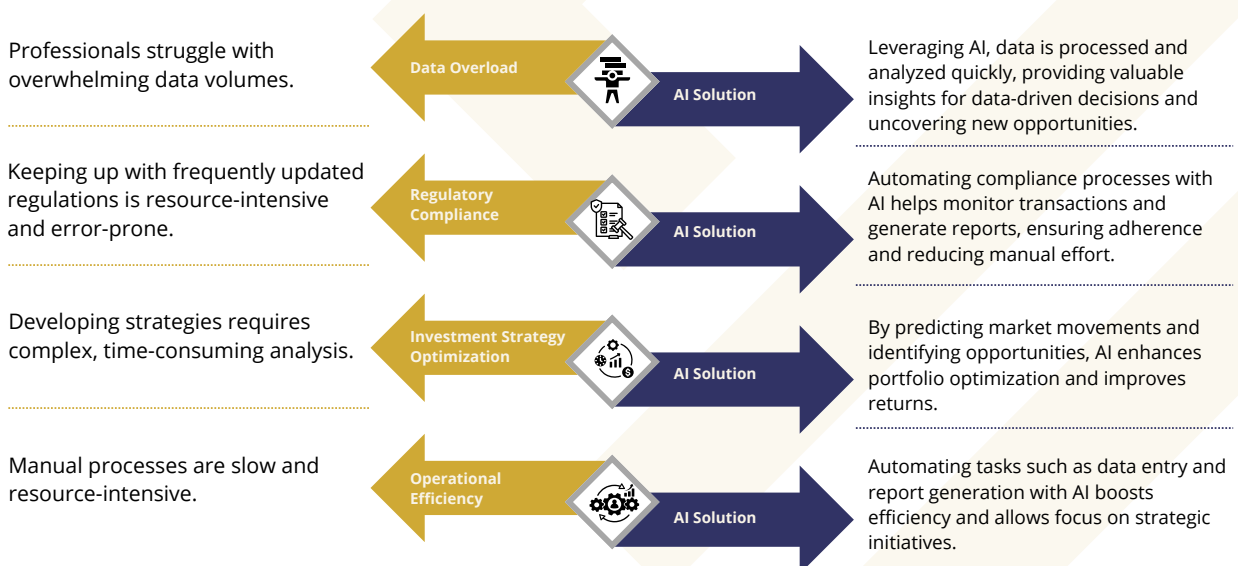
Professionals struggle with overwhelming data volumes.

Data Overload

AI Solution

Leveraging AI, data is processed and analyzed quickly, providing valuable insights for data-driven decisions and uncovering new opportunities.

Keeping up with frequently updated regulations is resource-intensive and error-prone.

Regulatory Compliance

AI Solution

Automating compliance processes with AI helps monitor transactions and generate reports, ensuring adherence and reducing manual effort.

Developing strategies requires complex, time-consuming analysis.

Investment Strategy Optimization

AI Solution

By predicting market movements and identifying opportunities, AI enhances portfolio optimization and improves returns.

Manual processes are slow and resource-intensive.

Operational Efficiency

AI Solution

Automating tasks such as data entry and report generation with AI boosts efficiency and allows focus on strategic initiatives.